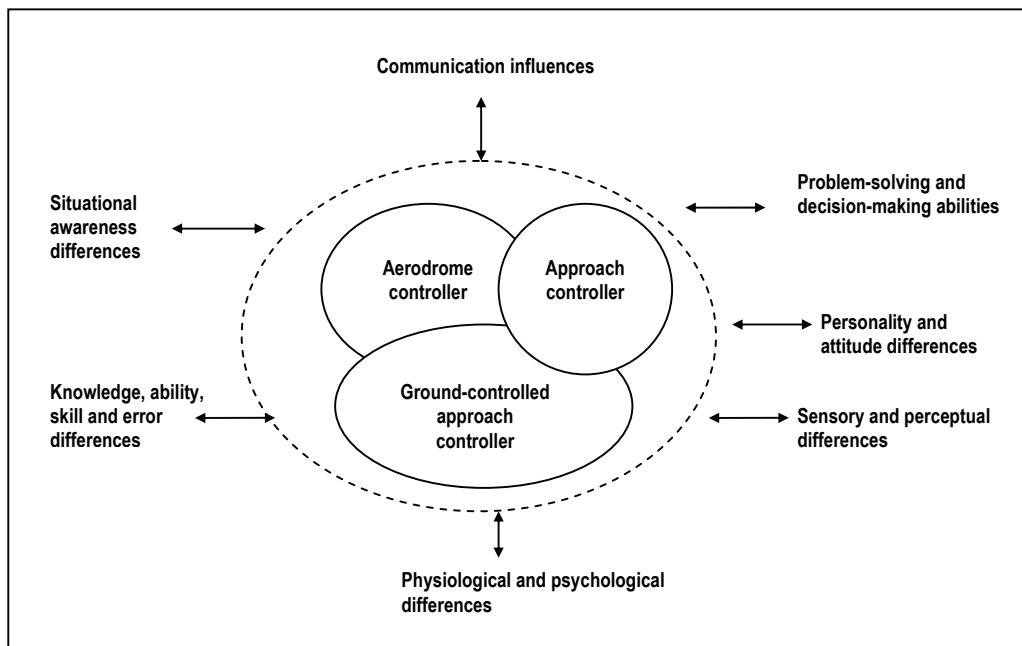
Communication influences

Situational awareness differences

Problem-solving and decision-making abilities

Aerodrome controller

Approach controller

Personality and attitude differences

Knowledge, ability, skill and error differences

Ground-controlled approach controller

Sensory and perceptual differences

Physiological and psychological differences